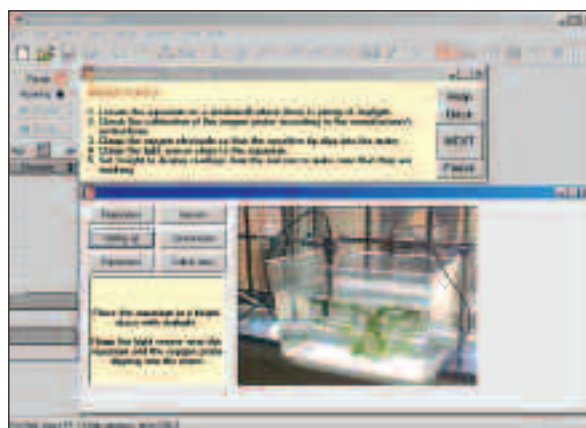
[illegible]

Timer
Running

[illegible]

1. Locate the aquarium in a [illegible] place (away from direct sunlight).
2. Check the calibration of the oxygen probe according to the manufacturer's instructions.
3. Clamp the oxygen electrode so that the sensitive tip dips into the water.
4. Clamp the light source close to the aquarium.
5. Set Insight to display readings from the sensors to make sure that they are working.

Help
Back
NEXT
Pause

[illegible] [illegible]
Setting up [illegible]
Equipment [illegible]

Place the aquarium on a bench away from daylight.

Clamp the light source near the aquarium and the oxygen probe dipping into the water.

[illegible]